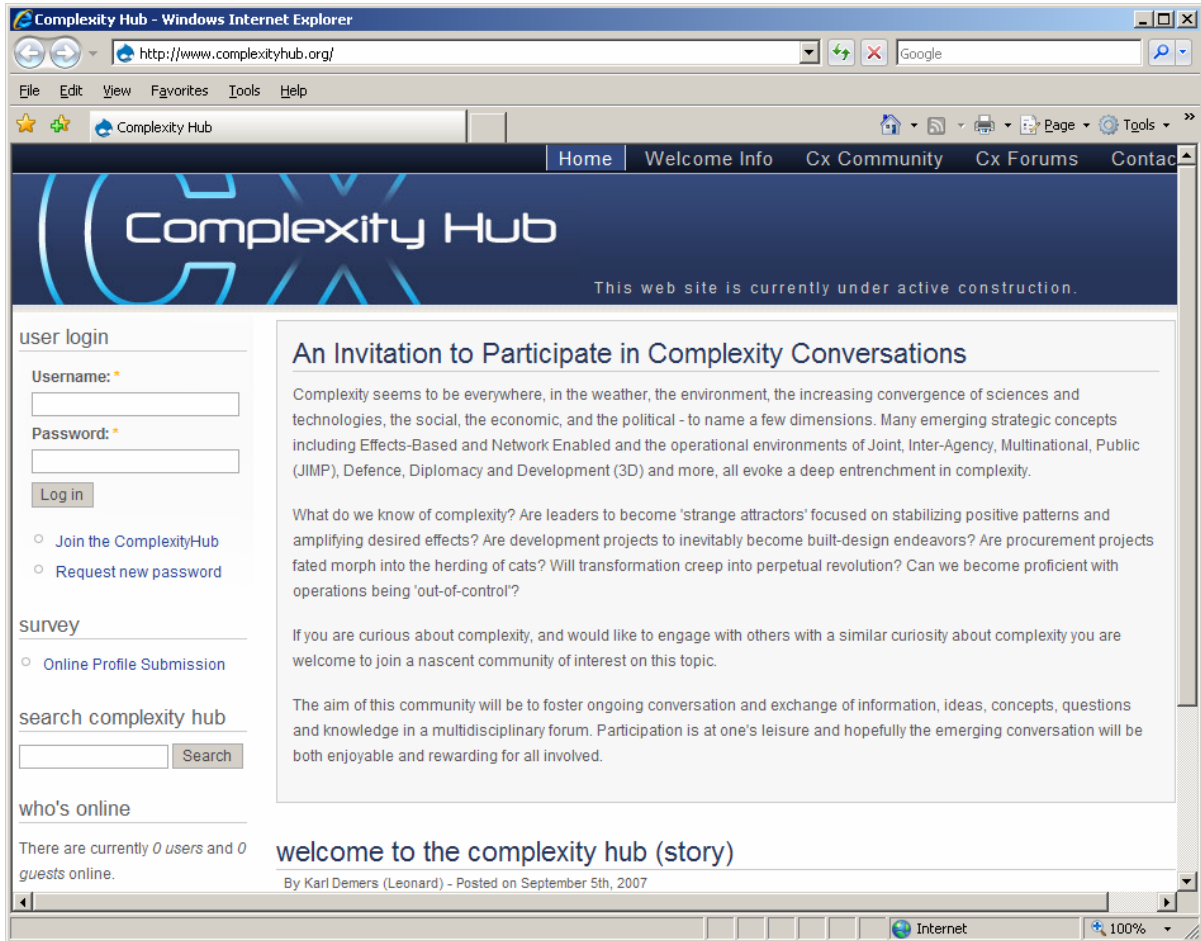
Complexity Hub - Windows Internet Explorer

http://www.complexityhub.org/

Google

File Edit View Favorites Tools Help

Complexity Hub

Page Tools

Home Welcome Info Cx Community Cx Forums Contac

Complexity Hub

This web site is currently under active construction.

user login

Username: *

Password: *

Log in

Join the ComplexityHub

Request new password

survey

Online Profile Submission

search complexity hub

Search

who's online

There are currently 0 users and 0 guests online.

An Invitation to Participate in Complexity Conversations

Complexity seems to be everywhere, in the weather, the environment, the increasing convergence of sciences and technologies, the social, the economic, and the political - to name a few dimensions. Many emerging strategic concepts including Effects-Based and Network Enabled and the operational environments of Joint, Inter-Agency, Multinational, Public (JIMP), Defence, Diplomacy and Development (3D) and more, all evoke a deep entrenchment in complexity.

What do we know of complexity? Are leaders to become 'strange attractors' focused on stabilizing positive patterns and amplifying desired effects? Are development projects to inevitably become built-design endeavors? Are procurement projects fated morph into the herding of cats? Will transformation creep into perpetual revolution? Can we become proficient with operations being 'out-of-control'?

If you are curious about complexity, and would like to engage with others with a similar curiosity about complexity you are welcome to join a nascent community of interest on this topic.

The aim of this community will be to foster ongoing conversation and exchange of information, ideas, concepts, questions and knowledge in a multidisciplinary forum. Participation is at one's leisure and hopefully the emerging conversation will be both enjoyable and rewarding for all involved.

welcome to the complexity hub (story)

By Karl Demers (Leonard) - Posted on September 5th, 2007

Internet

100%